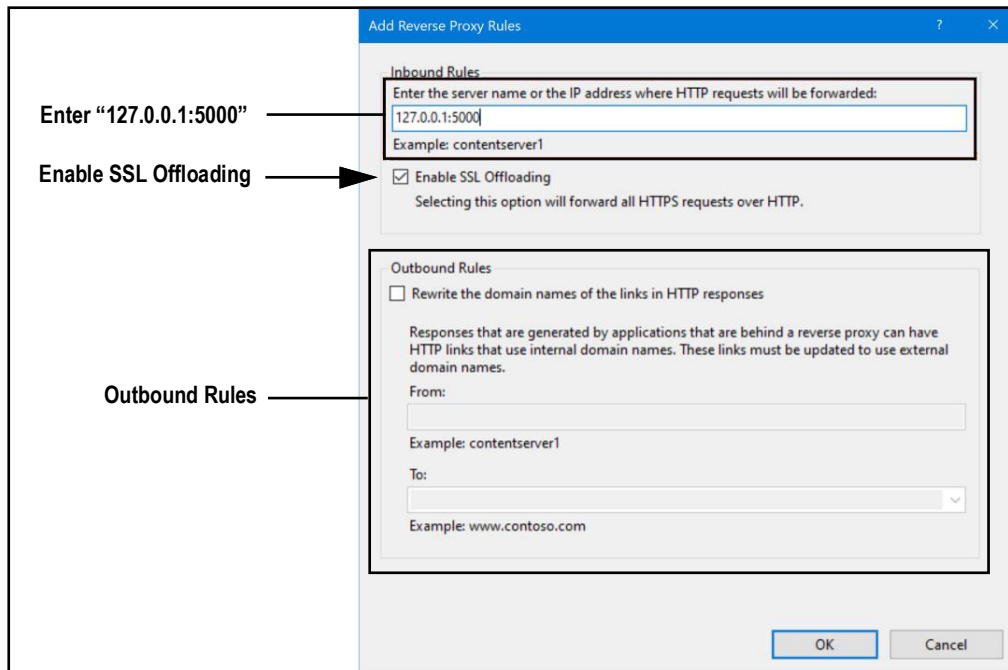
Add Reverse Proxy Rules

?

X

Enter “127.0.0.1:5000”

Enable SSL Offloading

Outbound Rules

Inbound Rules

Enter the server name or the IP address where HTTP requests will be forwarded:

127.0.0.1:5000

Example: contentserver1

Enable SSL Offloading

Selecting this option will forward all HTTPS requests over HTTP.

Outbound Rules

Rewrite the domain names of the links in HTTP responses

Responses that are generated by applications that are behind a reverse proxy can have HTTP links that use internal domain names. These links must be updated to use external domain names.

From:

Example: contentserver1

To:

Example: www.contoso.com

OK

Cancel